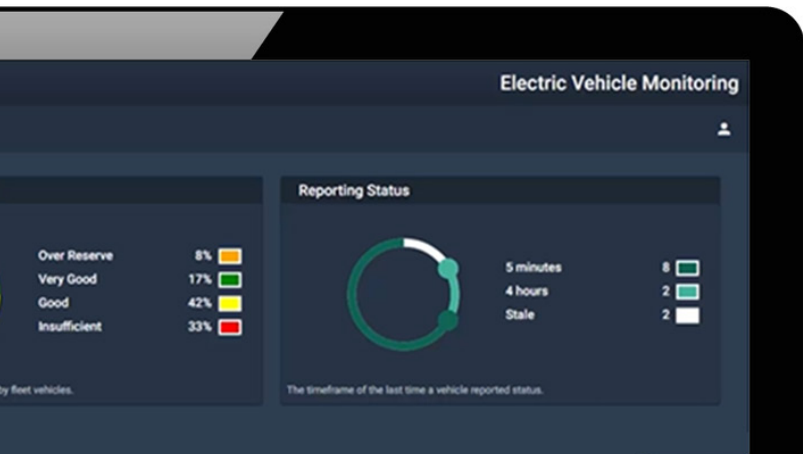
Electric Vehicle Monitoring

Over Reserve 8%
Very Good 17%
Good 42%
Insufficient 33%

by fleet vehicles.

Reporting Status

5 minutes 8
4 hours 2
Stale 2

The timeframe of the last time a vehicle reported status.